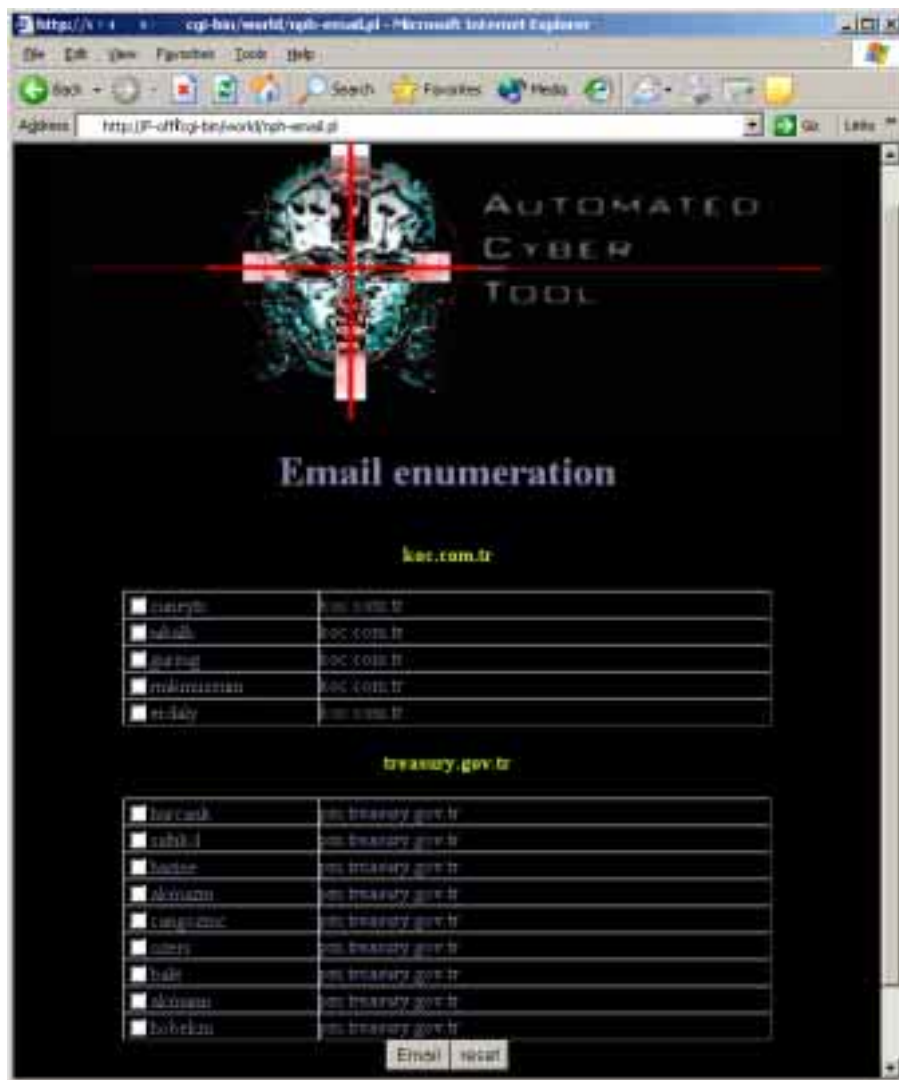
http://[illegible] cgi-bin/world/nph-email.pl - Microsoft Internet Explorer

File Edit View Favorites Tools Help

Back Search Favorites Media

Address http://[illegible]/cgi-bin/world/nph-email.pl Go Links

AUTOMATED CYBER TOOL

Email enumeration

koc.com.tr

| | |
|---|---|
| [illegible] | koc.com.tr |
| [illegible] | koc.com.tr |
| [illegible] | koc.com.tr |
| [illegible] | koc.com.tr |
| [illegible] | koc.com.tr |

treasury.gov.tr

| | |
|---|---|
| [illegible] | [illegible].treasury.gov.tr |
| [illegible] | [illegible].treasury.gov.tr |
| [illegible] | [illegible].treasury.gov.tr |
| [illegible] | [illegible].treasury.gov.tr |
| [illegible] | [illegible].treasury.gov.tr |
| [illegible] | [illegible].treasury.gov.tr |
| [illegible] | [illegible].treasury.gov.tr |
| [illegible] | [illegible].treasury.gov.tr |
| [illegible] | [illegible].treasury.gov.tr |

Email reset